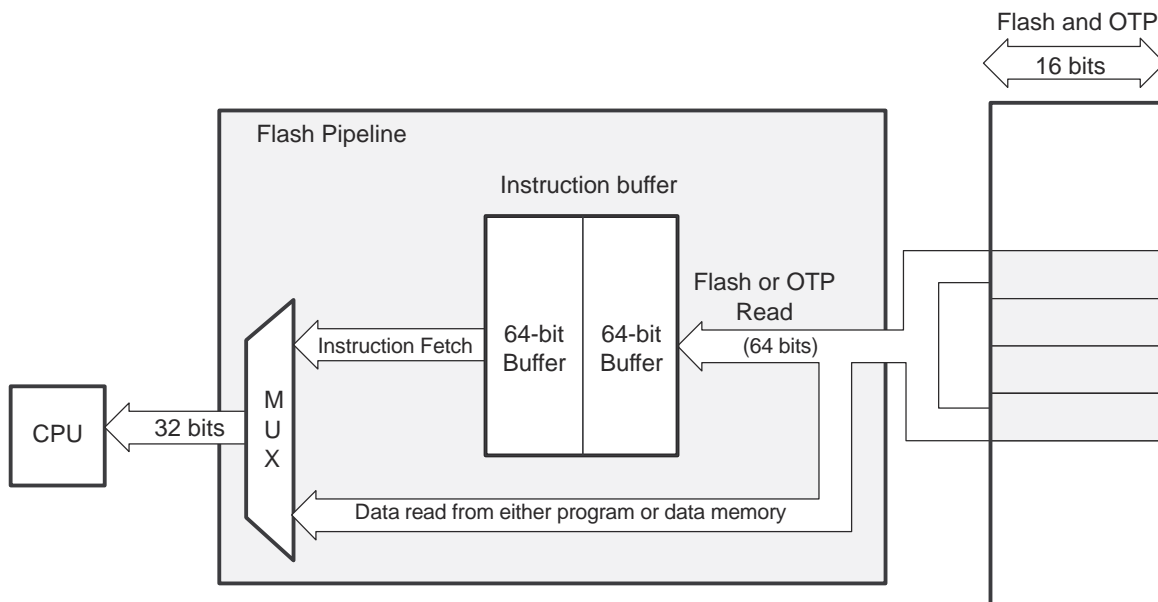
Flash and OTP

16 bits

Flash Pipeline

Instruction buffer

64-bit Buffer

64-bit Buffer

Flash or OTP Read

(64 bits)

Instruction Fetch

M U X

CPU

32 bits

Data read from either program or data memory